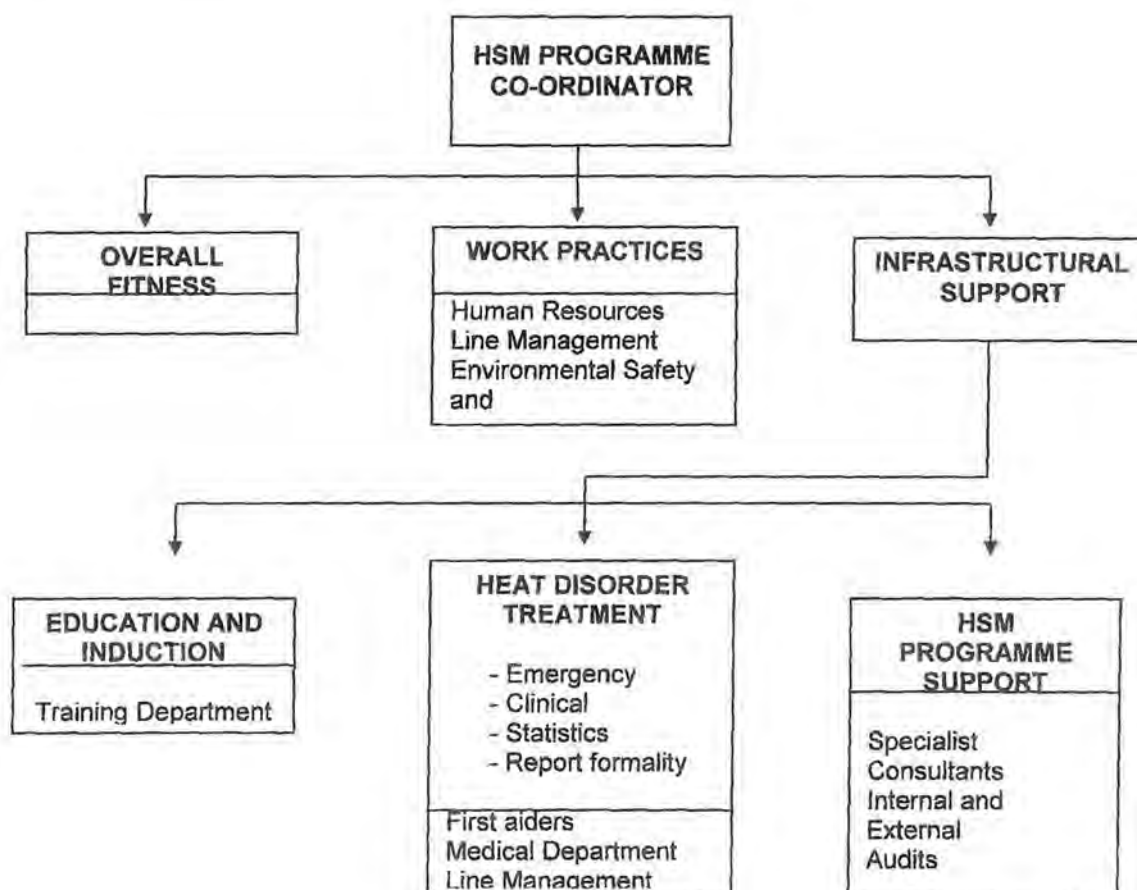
HSM PROGRAMME CO-ORDINATOR

OVERALL FITNESS

WORK PRACTICES

Human Resources
Line Management
Environmental Safety and

INFRASTRUCTURAL SUPPORT

EDUCATION AND INDUCTION

Training Department

HEAT DISORDER TREATMENT

- Emergency
- Clinical
- Statistics
- Report formality

First aiders
Medical Department
Line Management

HSM PROGRAMME SUPPORT

Specialist Consultants
Internal and External Audits